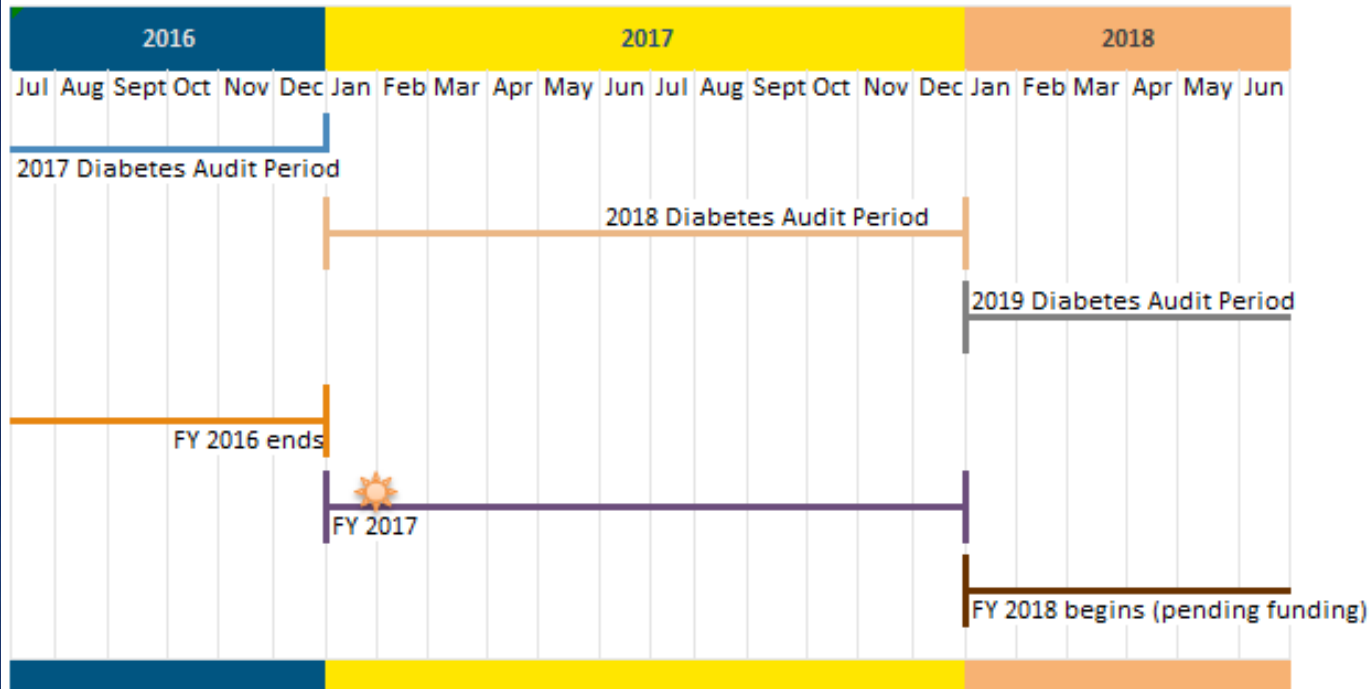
| 2016 | | | | | | 2017 | | | | | | | | | | | | 2018 | | | | | |
|---|---|---|---|---|---|---|---|---|---|---|---|---|---|---|---|---|---|---|---|---|---|---|---|
| Jul | Aug | Sept | Oct | Nov | Dec | Jan | Feb | Mar | Apr | May | Jun | Jul | Aug | Sept | Oct | Nov | Dec | Jan | Feb | Mar | Apr | May | Jun |

2017 Diabetes Audit Period

2018 Diabetes Audit Period

2019 Diabetes Audit Period

FY 2016 ends

FY 2017

FY 2018 begins (pending funding)